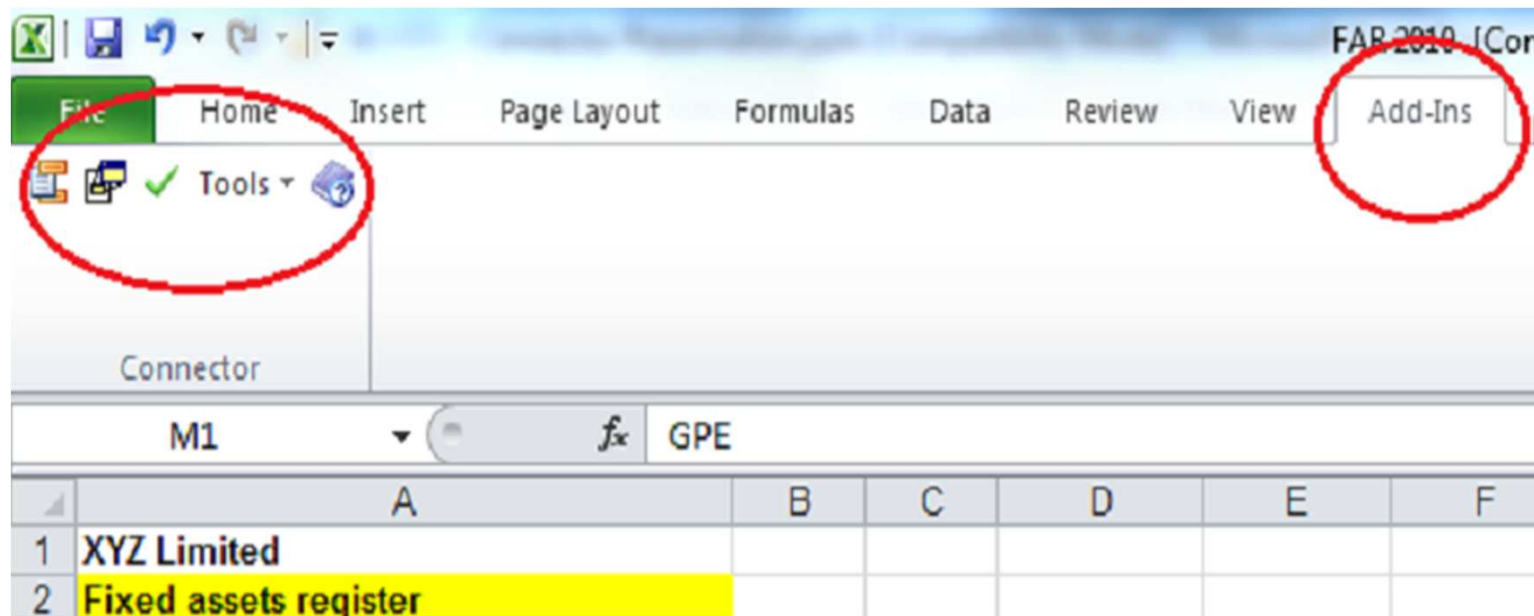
FAR 2010 [Co

File Home Insert Page Layout Formulas Data Review View Add-Ins

Tools

Connector

M1 $f_x$ GPE

| | A | B | C | D | E | F |
|---|---|---|---|---|---|---|
| 1 | XYZ Limited | | | | | |
| 2 | Fixed assets register | | | | | |